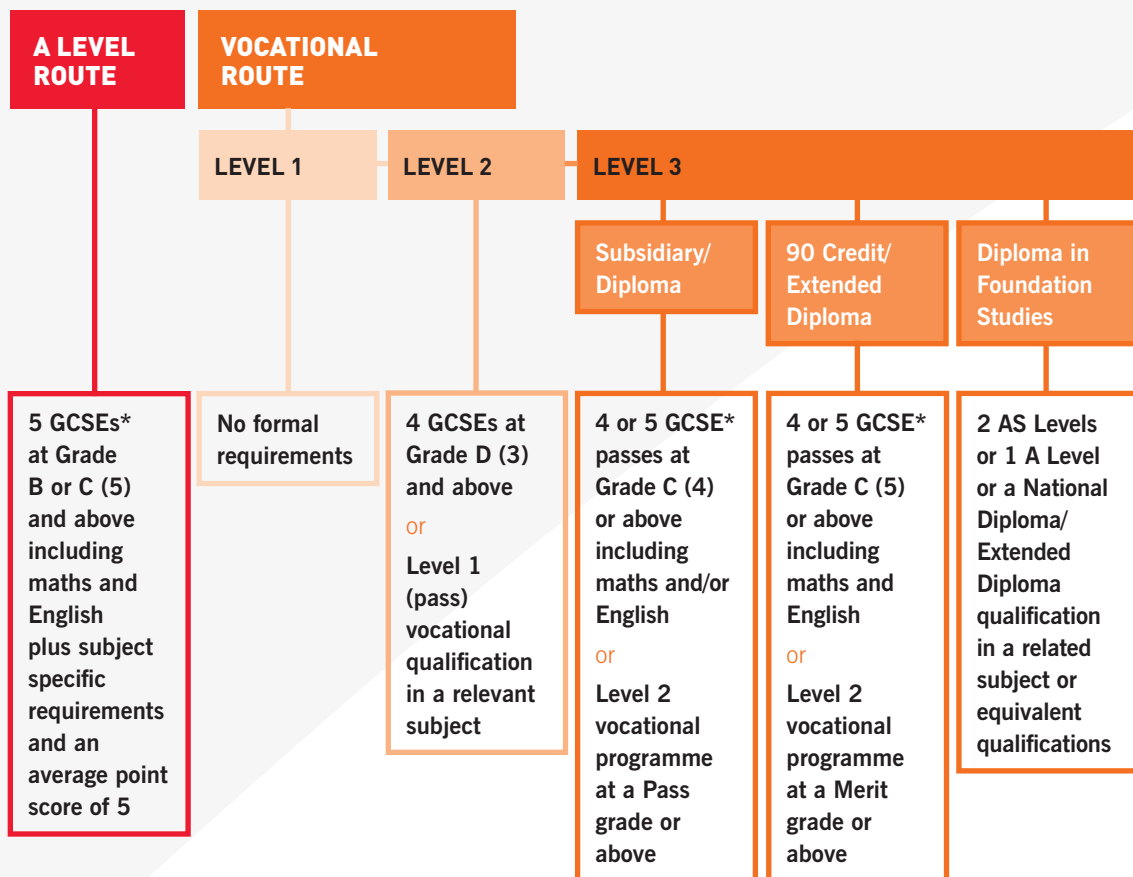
A LEVEL ROUTE

VOCATIONAL ROUTE

LEVEL 1

LEVEL 2

LEVEL 3

Subsidiary/ Diploma

90 Credit/ Extended Diploma

Diploma in Foundation Studies

5 GCSEs* at Grade B or C (5) and above including maths and English plus subject specific requirements and an average point score of 5

No formal requirements

4 GCSEs at Grade D (3) and above

or

Level 1 (pass) vocational qualification in a relevant subject

4 or 5 GCSE* passes at Grade C (4) or above including maths and/or English

or

Level 2 vocational programme at a Pass grade or above

4 or 5 GCSE* passes at Grade C (5) or above including maths and English

or

Level 2 vocational programme at a Merit grade or above

2 AS Levels or 1 A Level or a National Diploma/ Extended Diploma qualification in a related subject or equivalent qualifications